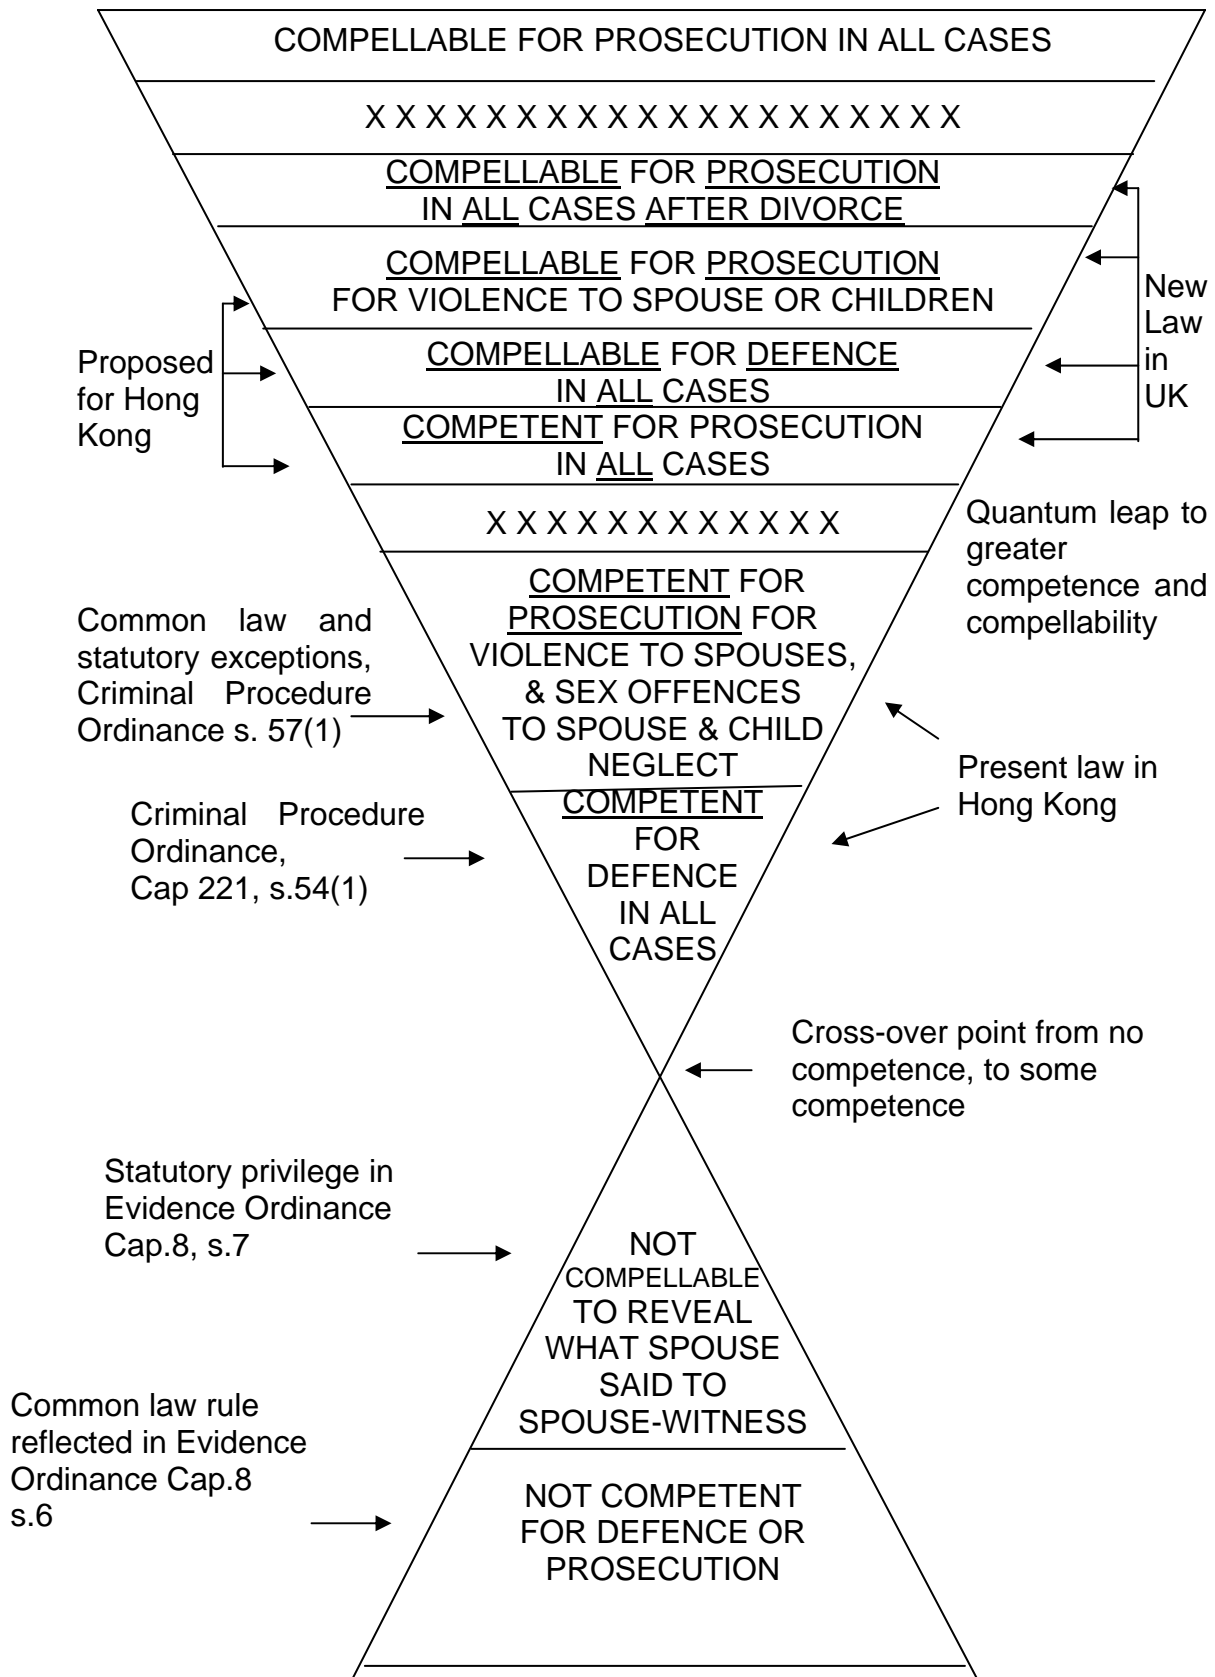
COMPELLABLE FOR PROSECUTION IN ALL CASES

X X X X X X X X X X X X X X X X X X X X X X

COMPELLABLE FOR PROSECUTION IN ALL CASES AFTER DIVORCE

COMPELLABLE FOR PROSECUTION FOR VIOLENCE TO SPOUSE OR CHILDREN

New Law in UK

Proposed for Hong Kong

COMPELLABLE FOR DEFENCE IN ALL CASES

COMPETENT FOR PROSECUTION IN ALL CASES

X X X X X X X X X X X X X

Quantum leap to greater competence and compellability

Common law and statutory exceptions, Criminal Procedure Ordinance s. 57(1)

COMPETENT FOR PROSECUTION FOR VIOLENCE TO SPOUSES, & SEX OFFENCES TO SPOUSE & CHILD NEGLECT

Present law in Hong Kong

Criminal Procedure Ordinance, Cap 221, s.54(1)

COMPETENT FOR DEFENCE IN ALL CASES

Cross-over point from no competence, to some competence

Statutory privilege in Evidence Ordinance Cap.8, s.7

NOT COMPELLABLE TO REVEAL WHAT SPOUSE SAID TO SPOUSE-WITNESS

Common law rule reflected in Evidence Ordinance Cap.8 s.6

NOT COMPETENT FOR DEFENCE OR PROSECUTION